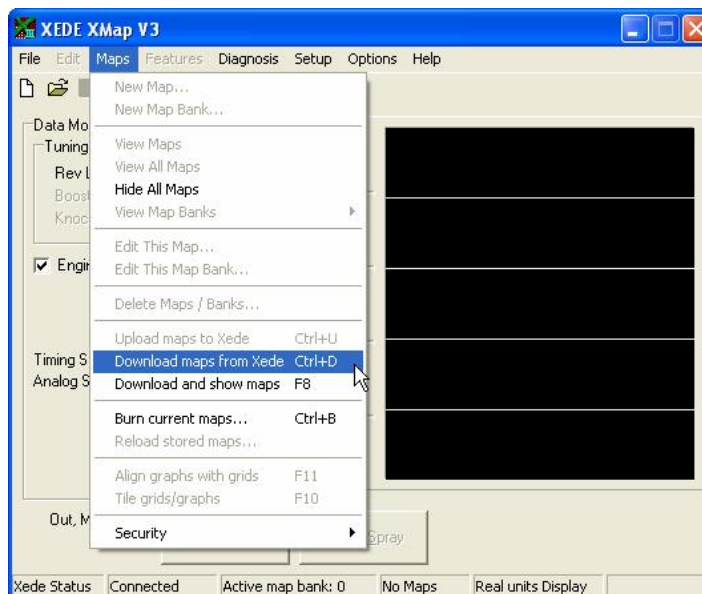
XEDE XMap V3

File Edit Maps Features Diagnosis Setup Options Help

New Map...
New Map Bank...

View Maps
View All Maps
Hide All Maps
View Map Banks

Edit This Map...
Edit This Map Bank...

Delete Maps / Banks...

Upload maps to Xede Ctrl+U
Download maps from Xede Ctrl+D
Download and show maps F8

Burn current maps... Ctrl+B
Reload stored maps...

Align graphs with grids F11
Tile grids/graphs F10

Security

Data Mo
Tuning
Rev L
Boost
Knoc
Engi
Timing S
Analog S
Out, M
Spray

Xede Status | Connected | Active map bank: 0 | No Maps | Real units Display